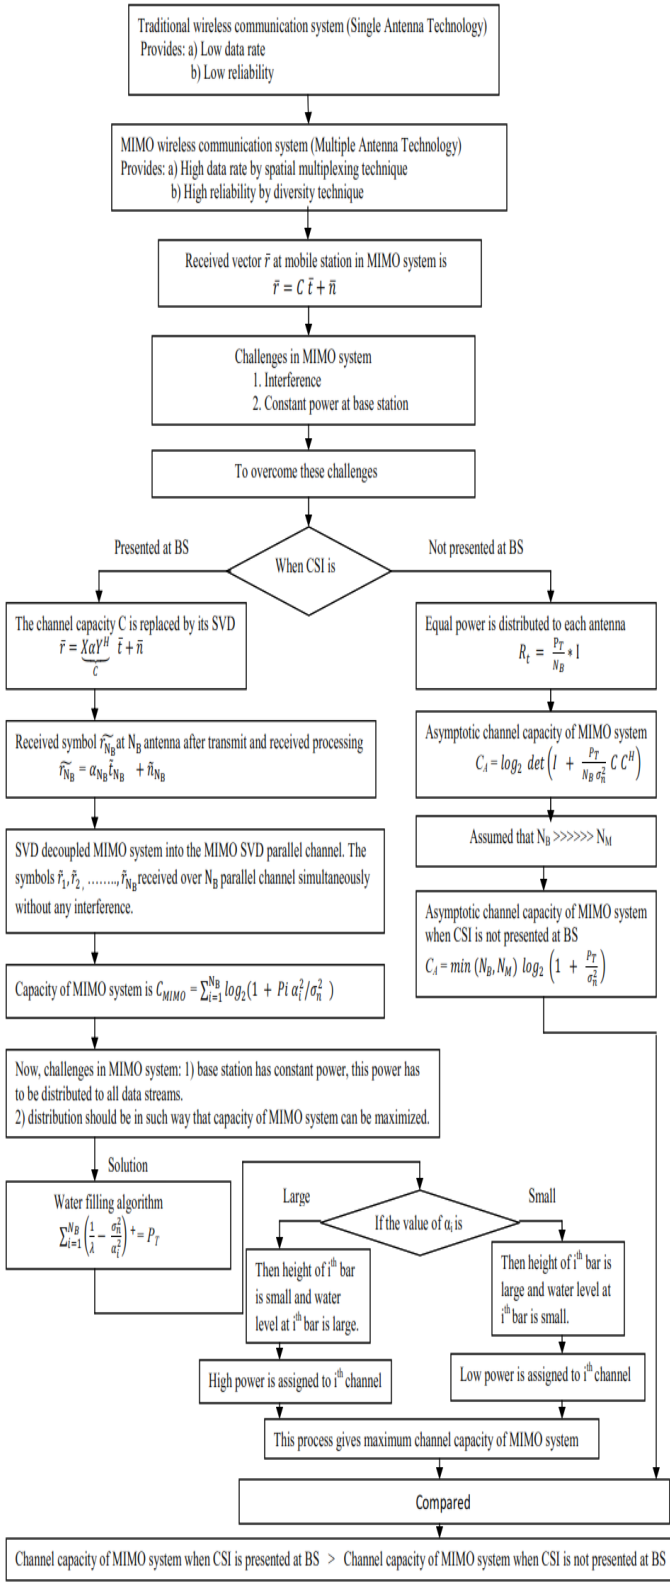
Traditional wireless communication system (Single Antenna Technology)
Provides: a) Low data rate
b) Low reliability

MIMO wireless communication system (Multiple Antenna Technology)
Provides: a) High data rate by spatial multiplexing technique
b) High reliability by diversity technique

Received vector $\bar{r}$ at mobile station in MIMO system is
$\bar{r} = C\,\bar{t} + \bar{n}$

Challenges in MIMO system
1. Interference
2. Constant power at base station

To overcome these challenges

When CSI is

Presented at BS

Not presented at BS

The channel capacity C is replaced by its SVD
$\bar{r} = \underbrace{X\alpha Y^H}_{C}\ \bar{t} + \bar{n}$

Equal power is distributed to each antenna
$R_t = \frac{P_T}{N_B} * I$

Received symbol $\widetilde{r_{N_B}}$ at $N_B$ antenna after transmit and received processing
$\widetilde{r_{N_B}} = \alpha_{N_B}\tilde{t}_{N_B} + \tilde{n}_{N_B}$

Asymptotic channel capacity of MIMO system
$C_A = log_2\ det\left(I + \frac{P_T}{N_B\,\sigma_n^2}\ C\,C^H\right)$

Assumed that $N_B$ >>>>>> $N_M$

SVD decoupled MIMO system into the MIMO SVD parallel channel. The symbols $\tilde{r}_1, \tilde{r}_2, \ldots\ldots, \tilde{r}_{N_B}$ received over $N_B$ parallel channel simultaneously without any interference.

Asymptotic channel capacity of MIMO system when CSI is not presented at BS
$C_A = min\,(N_B, N_M)\ log_2\left(1 + \frac{P_T}{\sigma_n^2}\right)$

Capacity of MIMO system is $C_{MIMO} = \sum_{i=1}^{N_B} log_2(1 + Pi\ \alpha_i^2/\sigma_n^2\ )$

Now, challenges in MIMO system: 1) base station has constant power, this power has to be distributed to all data streams.
2) distribution should be in such way that capacity of MIMO system can be maximized.

Solution

Water filling algorithm
$\sum_{i=1}^{N_B}\left(\frac{1}{\lambda} - \frac{\sigma_n^2}{\alpha_i^2}\right)^+ = P_T$

If the value of $\alpha_i$ is

Large

Small

Then height of i$^{th}$ bar is small and water level at i$^{th}$ bar is large.

Then height of i$^{th}$ bar is large and water level at i$^{th}$ bar is small.

High power is assigned to i$^{th}$ channel

Low power is assigned to i$^{th}$ channel

This process gives maximum channel capacity of MIMO system

Compared

Channel capacity of MIMO system when CSI is presented at BS > Channel capacity of MIMO system when CSI is not presented at BS